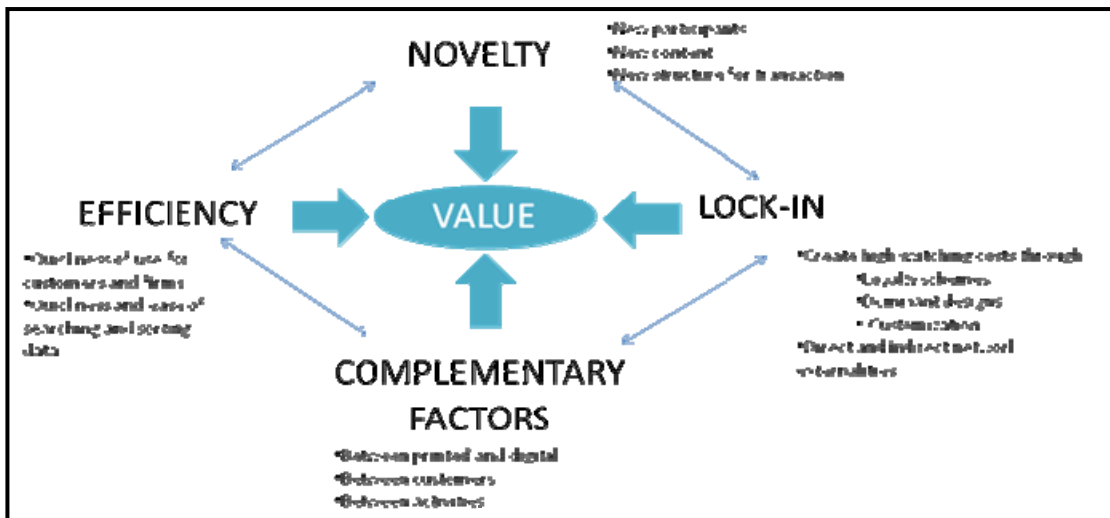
NOVELTY

•New participants
•New content
•New structure for transaction

EFFICIENCY

VALUE

LOCK-IN

•Quickness of use for customers and firms
•Quickness and ease of searching and storing data

•Create high switching costs through
•Loyalty schemes
•Dominant designs
•Customization
•Direct and indirect network externalities

COMPLEMENTARY FACTORS

•Between printed and digital
•Between customers
•Between activities